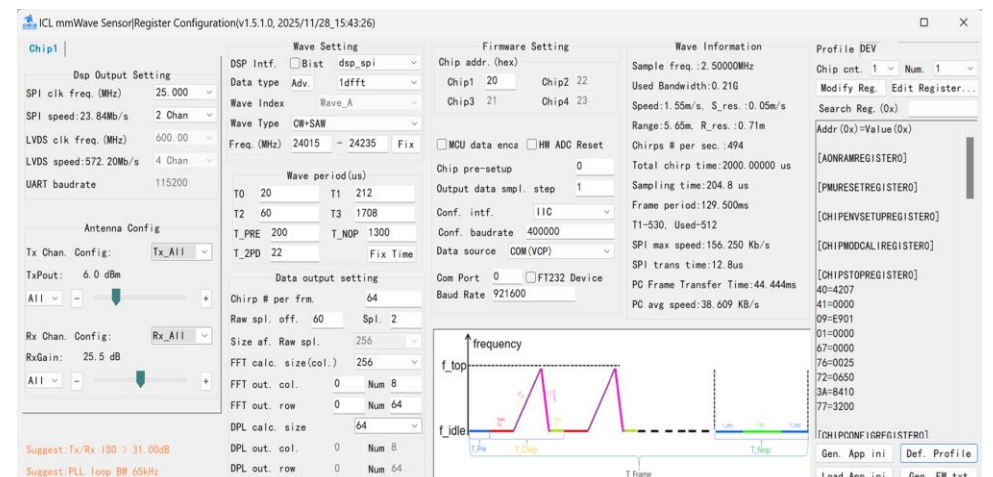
ICL mmWave Sensor|Register Configuration(v1.5.1.0, 2025/11/28_15:43:26)

Chip1

Dsp Output Setting
SPI clk freq. (MHz) 25.000
SPI speed:23.84Mb/s 2 Chan
LVDS clk freq. (MHz) 600.00
LVDS speed:572.20Mb/s 4 Chan
UART baudrate 115200

Antenna Config
Tx Chan. Config: Tx_All
TxPout: 6.0 dBm
All - +
Rx Chan. Config: Rx_All
RxGain: 25.5 dB
All - +

Suggest:Tx/Rx ISO > 31.00dB
Suggest:PLL loop BW 65kHz

Wave Setting
DSP Intf. Bist dsp_spi
Data type Adv. 1dfft
Wave Index Wave_A
Wave Type CW+SAW
Freq. (MHz) 24015 - 24235 Fix

Wave period(us)
T0 20 T1 212
T2 60 T3 1708
T_PRE 200 T_NOP 1300
T_2PD 22 Fix Time

Data output setting
Chirp # per frm. 64
Raw spl. off. 60 Spl. 2
Size af. Raw spl. 256
FFT calc. size(col.) 256
FFT out. col. 0 Num 8
FFT out. row 0 Num 64
DPL calc. size 64
DPL out. col. 0 Num 8
DPL out. row 0 Num 64

Firmware Setting
Chip addr. (hex)
Chip1 20 Chip2 22
Chip3 21 Chip4 23
MCU data enca HW ADC Reset
Chip pre-setup 0
Output data smpl. step 1
Conf. intf. IIC
Conf. baudrate 400000
Data source COM(VCP)
Com Port 0 FT232 Device
Baud Rate 921600

Wave Information
Sample freq.:2.50000MHz
Used Bandwidth:0.21G
Speed:1.55m/s, S_res.:0.05m/s
Range:5.65m, R_res.:0.71m
Chirps # per sec.:494
Total chirp time:2000.00000 us
Sampling time:204.8 us
Frame period:129.500ms
T1-530, Used-512
SPI max speed:156.250 Kb/s
SPI trans time:12.8us
PC Frame Transfer Time:44.444ms
PC avg speed:38.609 KB/s

frequency
f_top
f_idle
T_Pre T_Chirp T_Nop
T Frame

Profile DEV
Chip cnt. 1 Num. 1
Modify Reg. Edit Register...
Search Reg. (0x)
Addr(0x)=Value(0x)
[AONRAMREGISTER0]
[PMURESETREGISTER0]
[CHIPENVSETUPREGISTER0]
[CHIPMODCALIREGISTER0]
[CHIPSTOPREGISTER0]
40=4207
41=0000
09=E901
01=0000
67=0000
76=0025
72=0650
3A=8410
77=3200
[CHIPCONFIGREGISTER0]
Gen. App ini Def. Profile
Load App ini Gen. FW txt